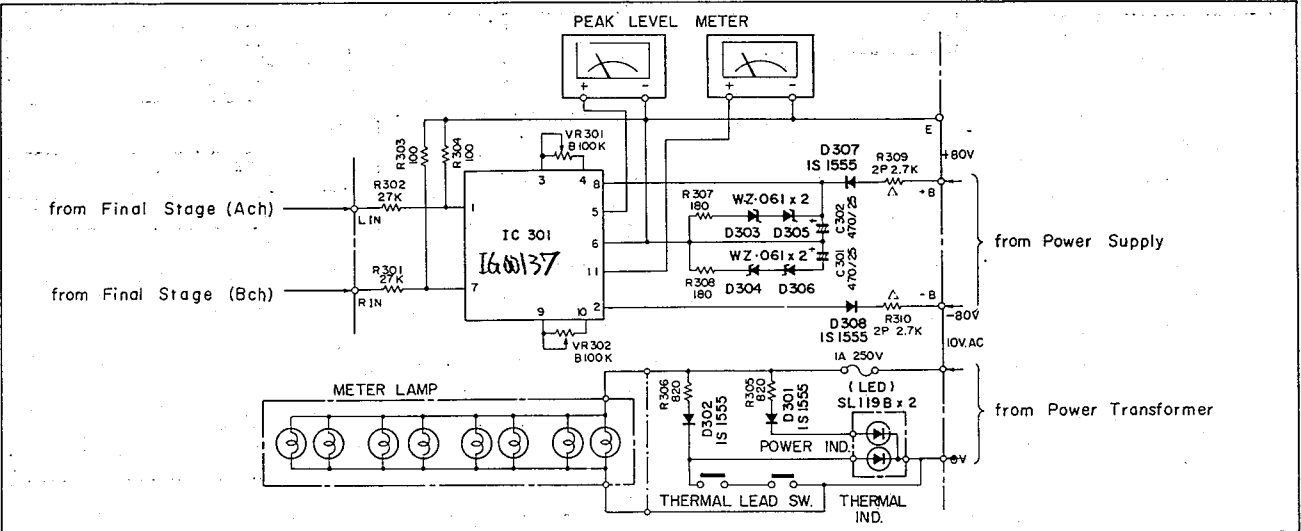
PEAK LEVEL METER

E

VR301 B100K

R303 100

R304 100

D307 IS 1555

R309 2P 2.7K

+80V

+B

3 4 8

R302 27K

from Final Stage (Ach)

L IN

1

5

R307 180

WZ-061 x 2

C302 470/25

D303 D305

IC 301

IG00137

6

from Power Supply

11

WZ-061 x 2

C301 470/25

R301 27K

from Final Stage (Bch)

R IN

7

R308 180

D304 D306

2

-B

9 10

D308 IS 1555

R310 2P 2.7K

-80V

VR302 B100K

10V.AC

1A 250V

METER LAMP

R306 820

R305 820

(LED)

SL119B x 2

from Power Transformer

D302 IS 1555

D301 IS 1555

POWER IND.

0V

THERMAL LEAD SW.

THERMAL IND.